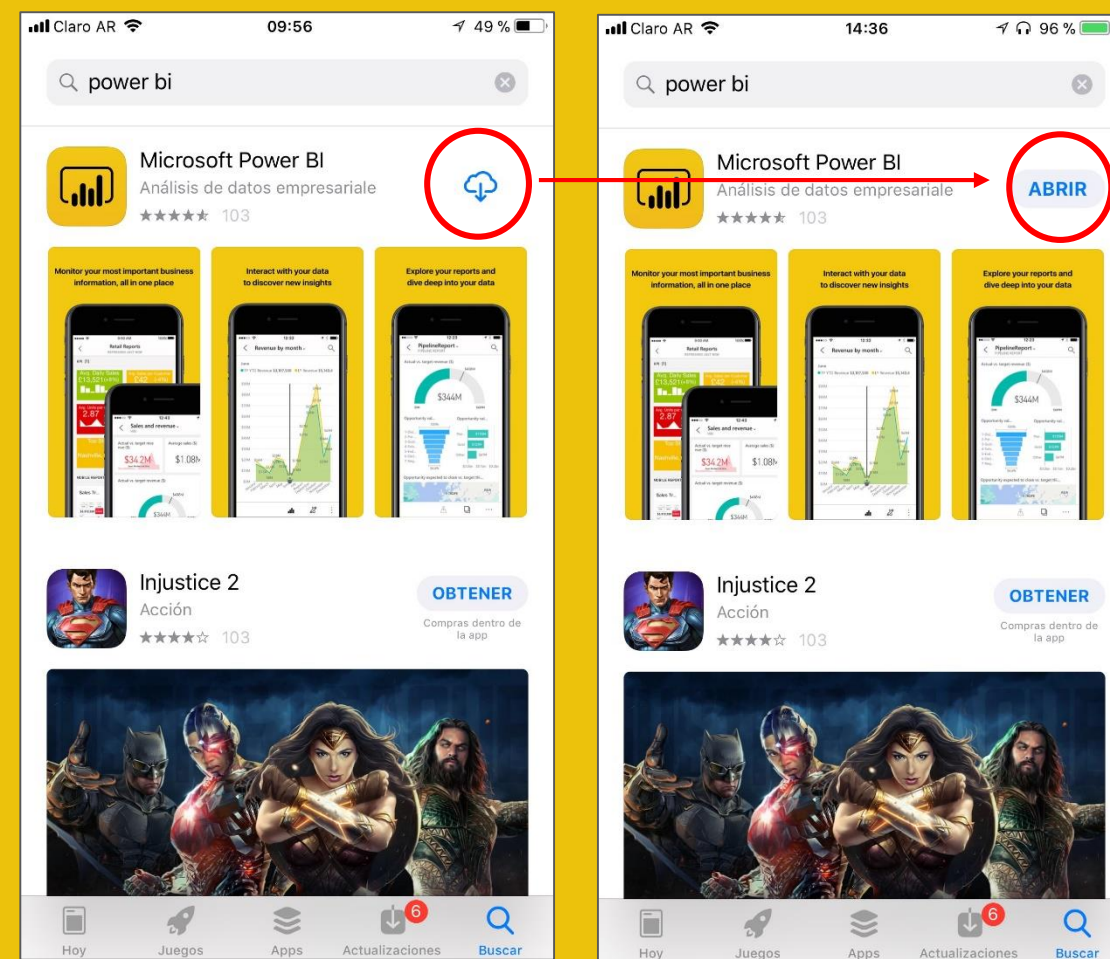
Claro AR 09:56 49 %

power bi

Microsoft Power BI
Análisis de datos empresariale
★★★★★ 103

Monitor your most important business information, all in one place

Interact with your data to discover new insights

Explore your reports and dive deep into your data

Retail Reports

Sales and revenue

$34.2M

$1.08M

Revenue by month

PipelineReport

$344M

Injustice 2
Acción
★★★★☆ 103

OBTENER
Compras dentro de la app

Hoy Juegos Apps Actualizaciones 6 Buscar

Claro AR 14:36 96 %

power bi

Microsoft Power BI
Análisis de datos empresariale
★★★★★ 103

ABRIR

Monitor your most important business information, all in one place

Interact with your data to discover new insights

Explore your reports and dive deep into your data

Sales and revenue

$34.2M

$1.08M

Revenue by month

PipelineReport

$344M

Injustice 2
Acción
★★★★☆ 103

OBTENER
Compras dentro de la app

Hoy Juegos Apps Actualizaciones 6 Buscar